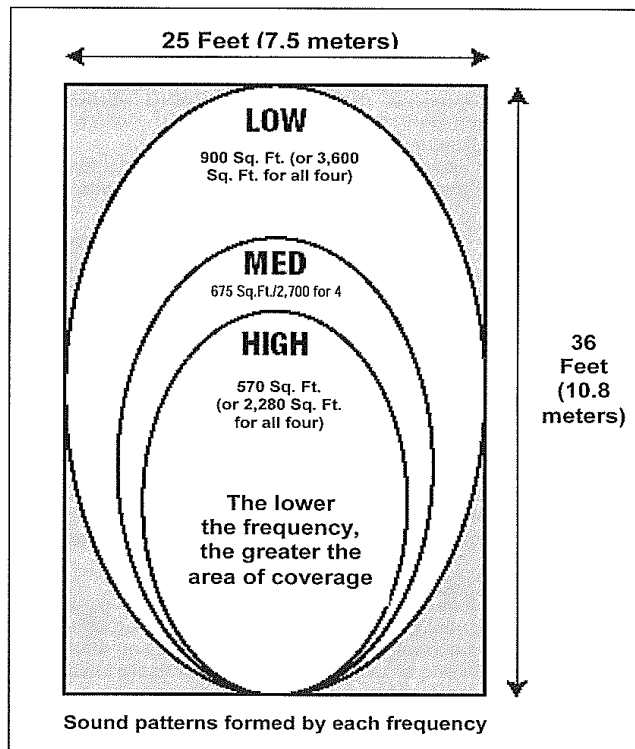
25 Feet (7.5 meters)

LOW
900 Sq. Ft. (or 3,600 Sq. Ft. for all four)

MED
675 Sq.Ft./2,700 for 4

HIGH
570 Sq. Ft. (or 2,280 Sq. Ft. for all four)

The lower the frequency, the greater the area of coverage

36 Feet (10.8 meters)

Sound patterns formed by each frequency